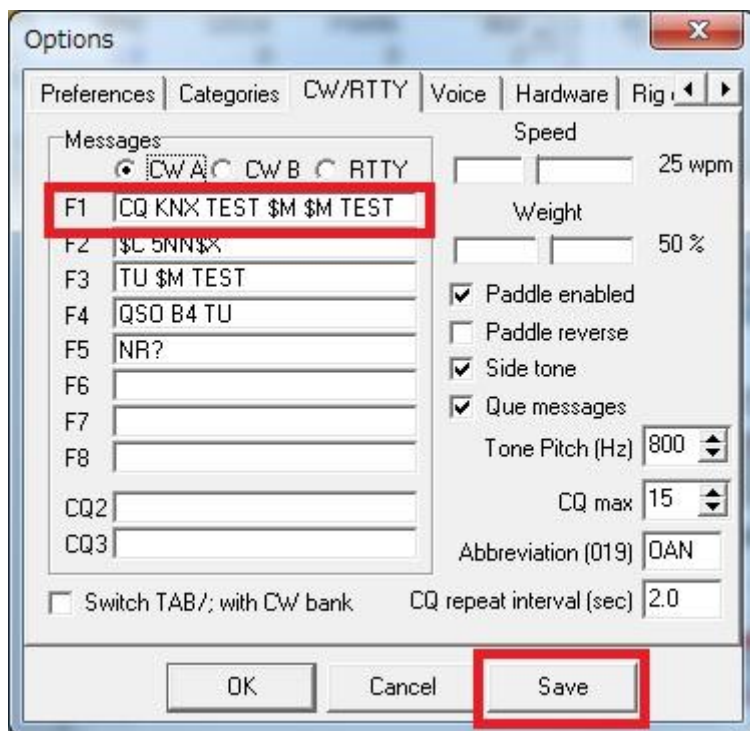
Options

x

Preferences | Categories | CW/RTTY | Voice | Hardware | Rig

Messages

CW A CW B RTTY

F1 CQ KNX TEST $M $M TEST

F2 $C 5NN$X

F3 TU $M TEST

F4 QSO B4 TU

F5 NR?

F6

F7

F8

CQ2

CQ3

Switch TAB/; with CW bank

Speed

25 wpm

Weight

50 %

Paddle enabled

Paddle reverse

Side tone

Que messages

Tone Pitch (Hz) 800

CQ max 15

Abbreviation (019) OAN

CQ repeat interval (sec) 2.0

OK

Cancel

Save